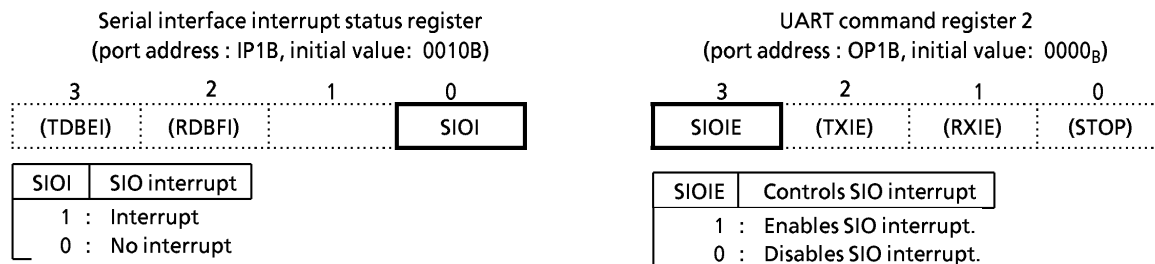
Serial interface interrupt status register
(port address : IP1B, initial value: 0010B)

| 3 | 2 | 1 | 0 |
|---|---|---|---|
| (TDBEI) | (RDBFI) | | SIOI |

SIOI | SIO interrupt
1 : Interrupt
0 : No interrupt

UART command register 2
(port address : OP1B, initial value: $0000_B$)

| 3 | 2 | 1 | 0 |
|---|---|---|---|
| SIOIE | (TXIE) | (RXIE) | (STOP) |

SIOIE | Controls SIO interrupt
1 : Enables SIO interrupt.
0 : Disables SIO interrupt.